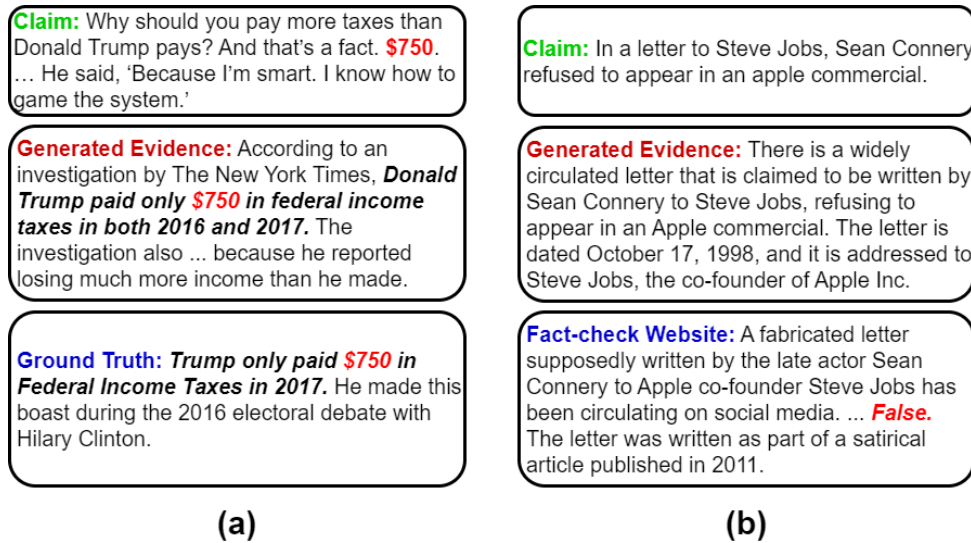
**Claim:** Why should you pay more taxes than Donald Trump pays? And that's a fact. **$750**. … He said, 'Because I'm smart. I know how to game the system.'

**Generated Evidence:** According to an investigation by The New York Times, ***Donald Trump paid only $750 in federal income taxes in both 2016 and 2017.*** The investigation also ... because he reported losing much more income than he made.

**Ground Truth:** ***Trump only paid $750 in Federal Income Taxes in 2017.*** He made this boast during the 2016 electoral debate with Hilary Clinton.

(a)

**Claim:** In a letter to Steve Jobs, Sean Connery refused to appear in an apple commercial.

**Generated Evidence:** There is a widely circulated letter that is claimed to be written by Sean Connery to Steve Jobs, refusing to appear in an Apple commercial. The letter is dated October 17, 1998, and it is addressed to Steve Jobs, the co-founder of Apple Inc.

**Fact-check Website:** A fabricated letter supposedly written by the late actor Sean Connery to Apple co-founder Steve Jobs has been circulating on social media. ... ***False.*** The letter was written as part of a satirical article published in 2011.

(b)